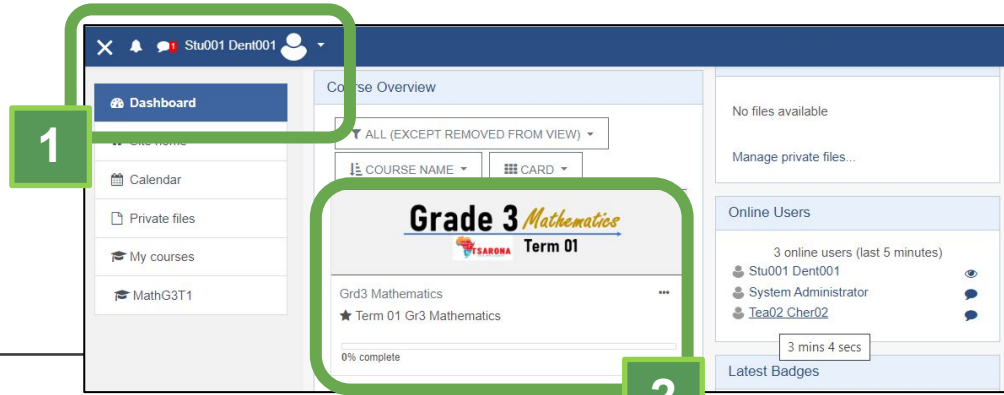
Stu001 Dent001

1

Dashboard

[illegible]

Calendar

Private files

My courses

MathG3T1

Course Overview

ALL (EXCEPT REMOVED FROM VIEW)

COURSE NAME

CARD

Grade 3 Mathematics

TSARONA

Term 01

Grd3 Mathematics

Term 01 Gr3 Mathematics

0% complete

2

No files available

Manage private files...

Online Users

3 online users (last 5 minutes)

Stu001 Dent001

System Administrator

Tea02 Cher02

3 mins 4 secs

Latest Badges